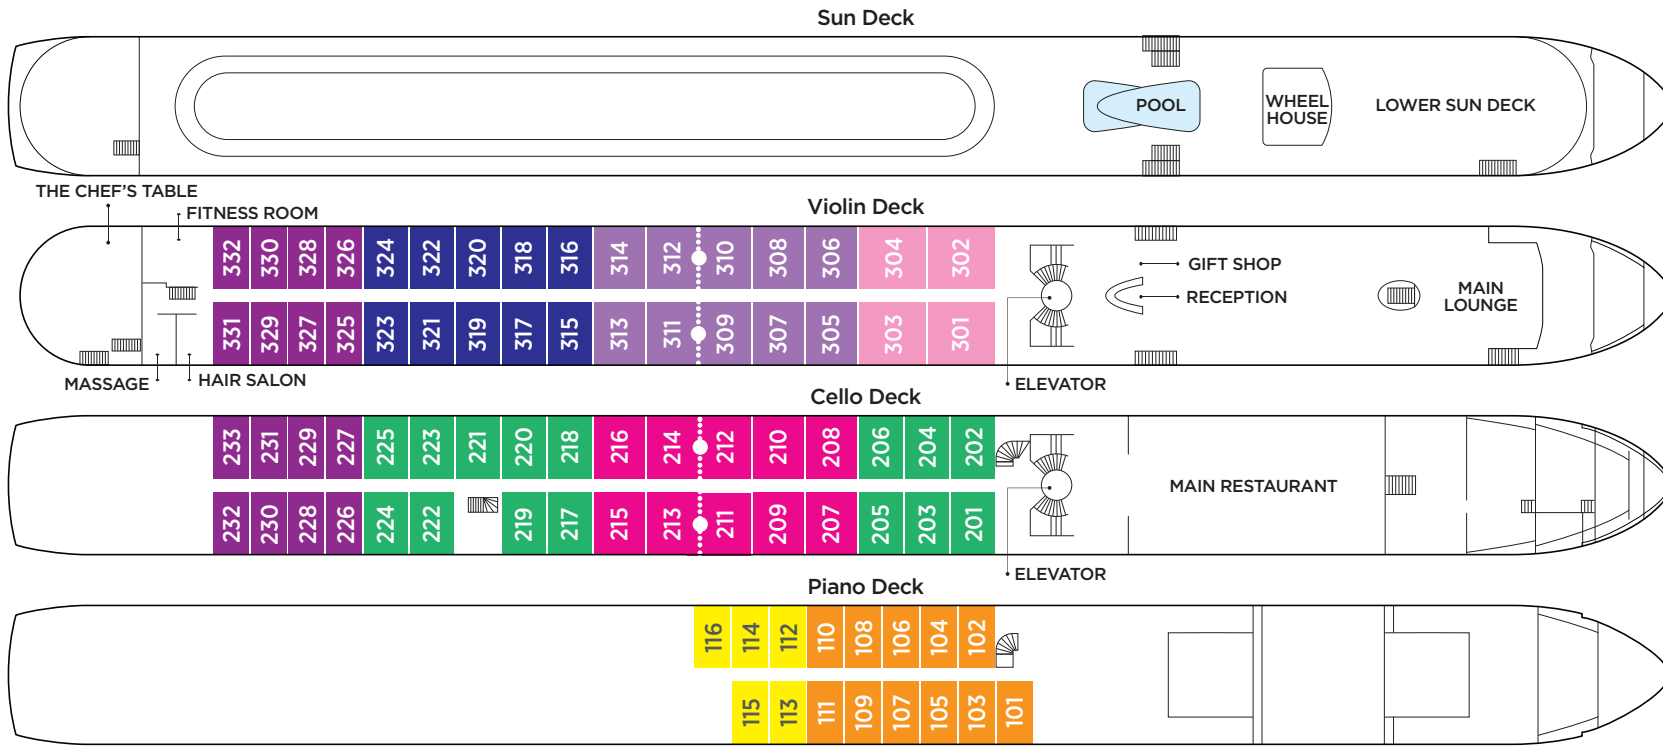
Sun Deck

POOL

WHEEL HOUSE

LOWER SUN DECK

THE CHEF'S TABLE

FITNESS ROOM

Violin Deck

332 330 328 326 324 322 320 318 316 314 312 310 308 306 304 302

331 329 327 325 323 321 319 317 315 313 311 309 307 305 303 301

GIFT SHOP

RECEPTION

MAIN LOUNGE

MASSAGE

HAIR SALON

ELEVATOR

Cello Deck

233 231 229 227 225 223 221 220 218 216 214 212 210 208 206 204 202

232 230 228 226 224 222 219 217 215 213 211 209 207 205 203 201

MAIN RESTAURANT

ELEVATOR

Piano Deck

116 114 112 110 108 106 104 102

115 113 111 109 107 105 103 101